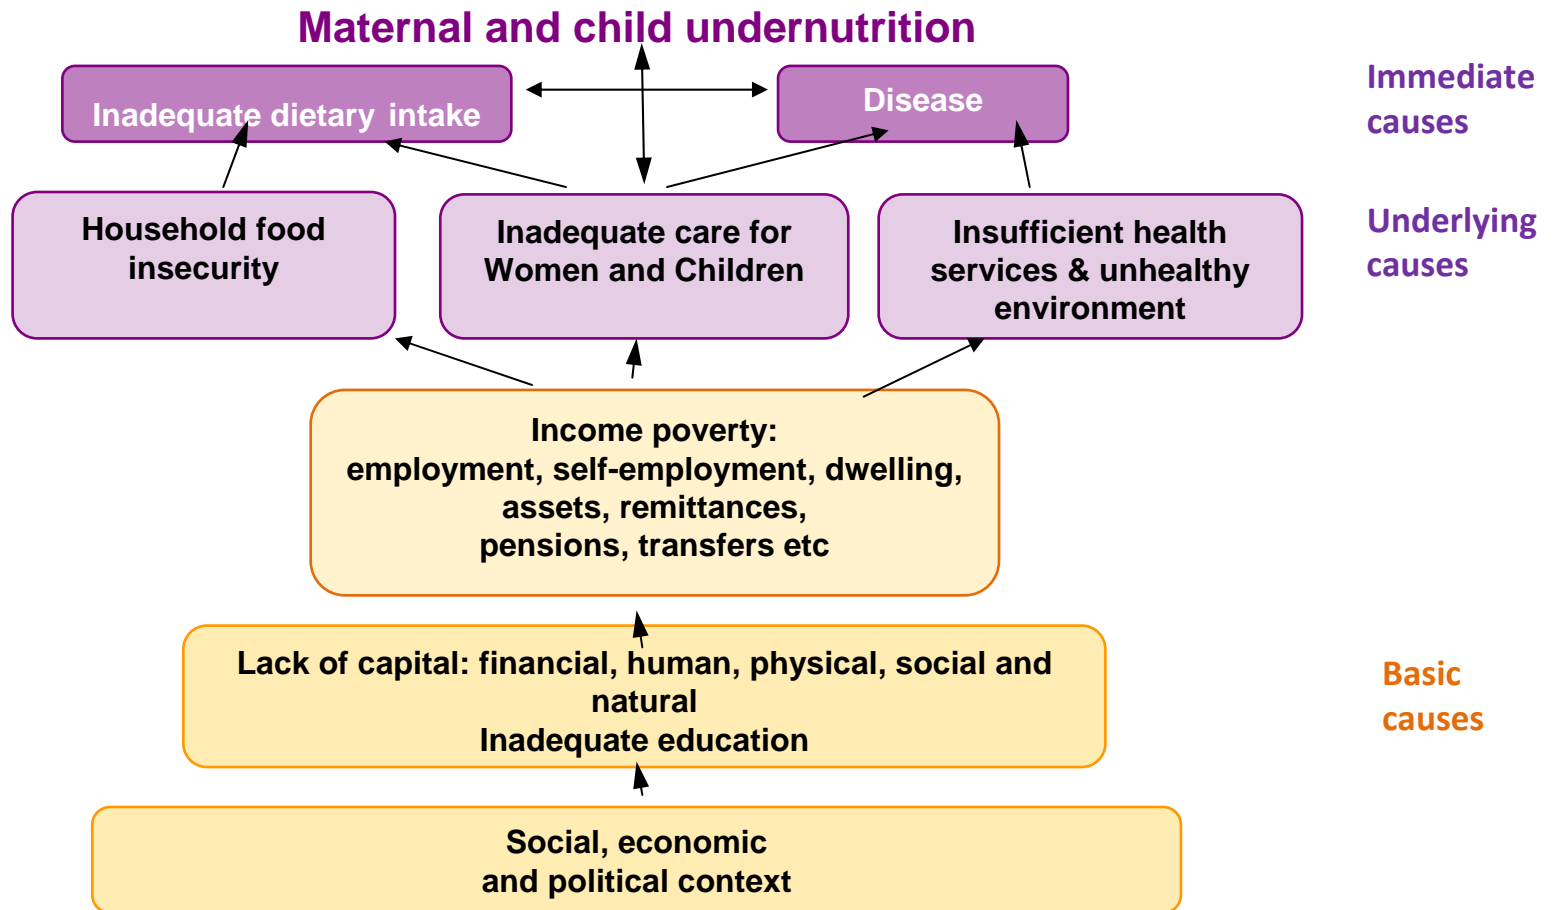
Maternal and child undernutrition

Inadequate dietary intake

Disease

Immediate causes

Household food insecurity

Inadequate care for Women and Children

Insufficient health services & unhealthy environment

Underlying causes

Income poverty:
employment, self-employment, dwelling, assets, remittances, pensions, transfers etc

Lack of capital: financial, human, physical, social and natural
Inadequate education

Basic causes

Social, economic and political context